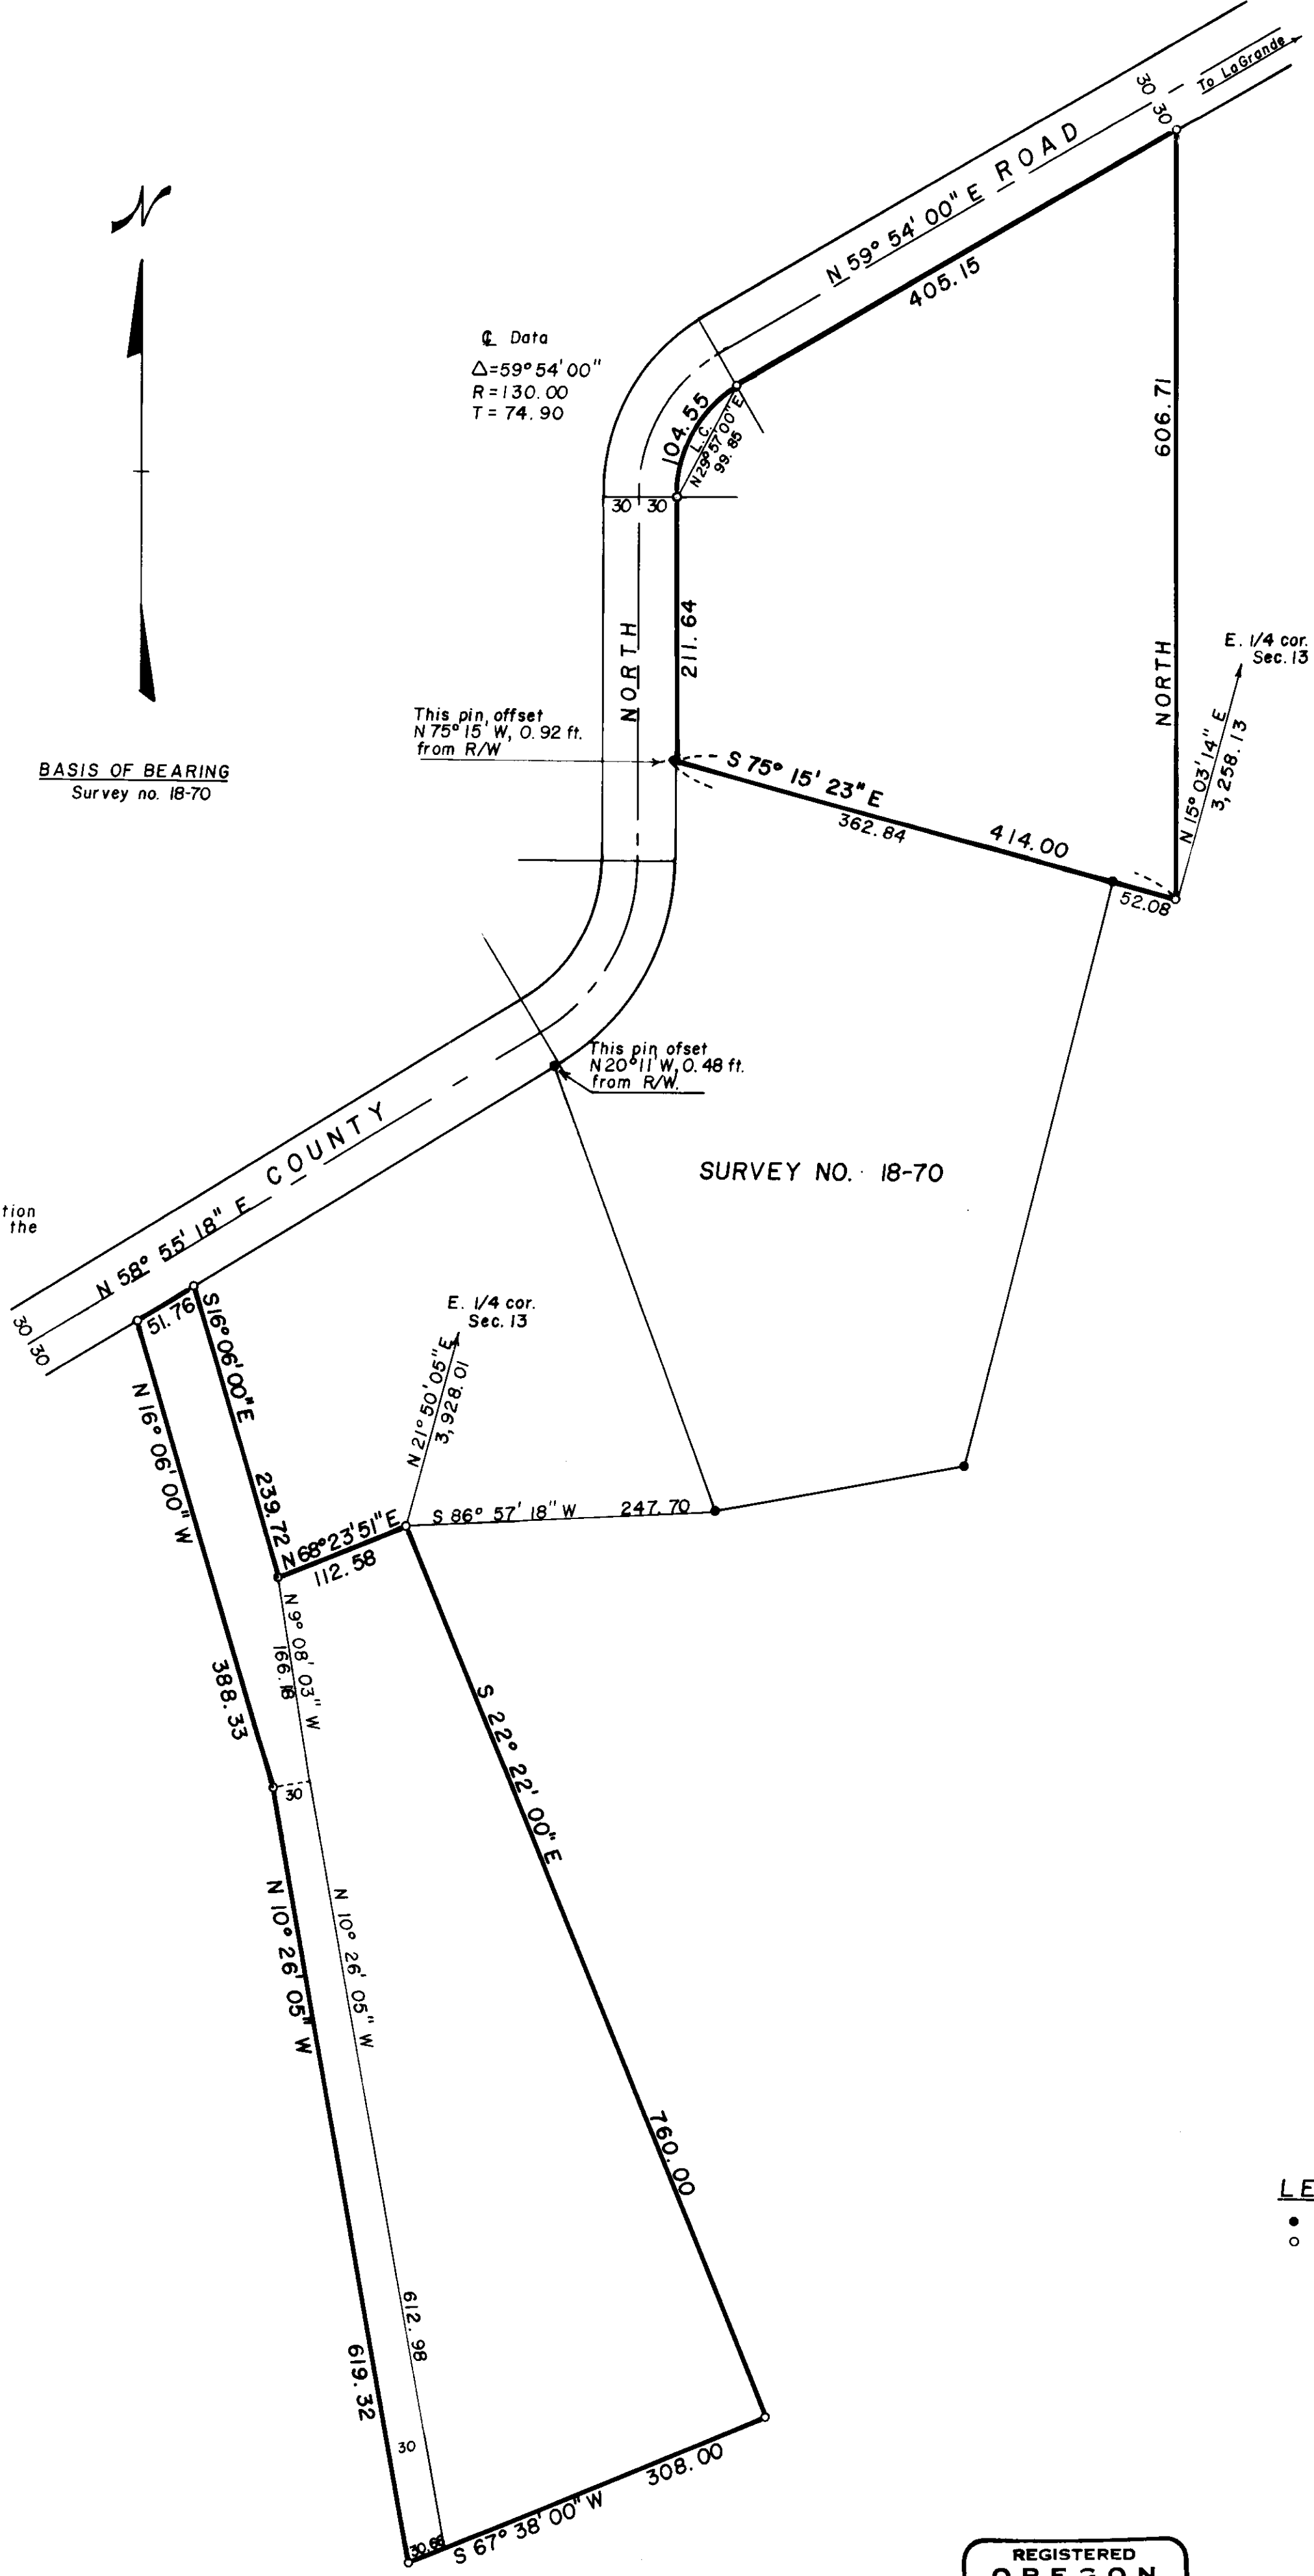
N

30 30 To LaGrande

N 59° 54' 00" E ROAD

405.15

℄ Data
Δ=59° 54' 00"
R=130.00
T=74.90

104.55
L.C.
N29°57'00"E
99.85

30 30

606.71

211.64

NORTH

NORTH

E. 1/4 cor.
Sec. 13

This pin, offset
N 75° 15' W, 0.92 ft.
from R/W

BASIS OF BEARING
Survey no. 18-70

S 75° 15' 23" E

362.84

414.00

N 15° 03' 14" E
3,258.13

52.08

This pin ofset
N 20° 11' W, 0.48 ft.
from R/W.

SURVEY NO. 18-70

N 58° 55' 18" E COUNTY

tion
the

30 30

51.76

S 16° 06' 00" E

N 16° 06' 00" W

E. 1/4 cor.
Sec. 13

N 21° 50' 05" E
3,928.01

239.72

N 68° 23' 51" E

S 86° 57' 18" W

247.70

112.58

N 9° 08' 03" W

166.18

388.33

30

S 22° 22' 00" E

N 10° 26' 05" W

N 10° 26' 05" W

760.00

LE

612.98

619.32

30

308.00

30.68

S 67° 38' 00" W

REGISTERED
OREGON